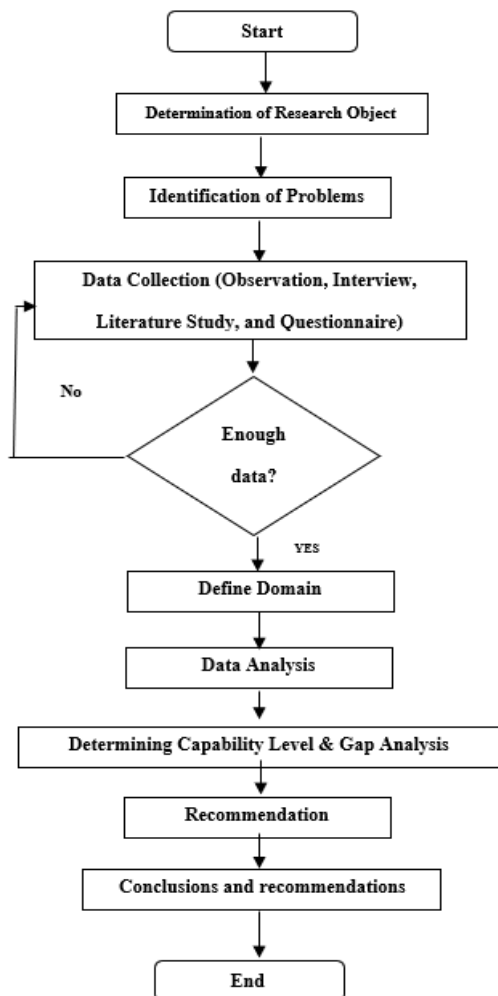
Start

Determination of Research Object

Identification of Problems

Data Collection (Observation, Interview, Literature Study, and Questionnaire)

No

Enough data?

YES

Define Domain

Data Analysis

Determining Capability Level & Gap Analysis

Recommendation

Conclusions and recommendations

End